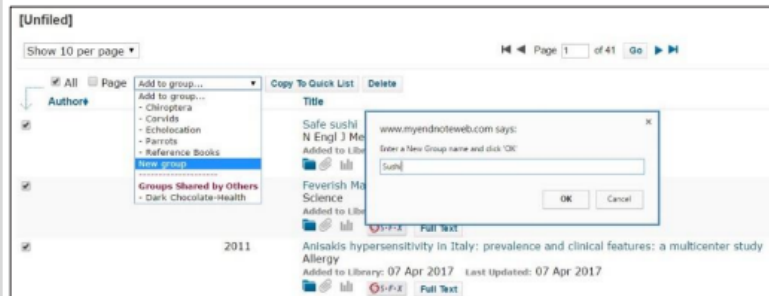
[Unfiled]

Show 10 per page ▾

Page 1 of 41 Go

All Page Add to group... ▾ Copy To Quick List Delete

Author Title

Add to group...
- Chiroptera
- Corvids
- Echolocation
- Parrots
- Reference Books
New group
------------------
Groups Shared by Others
- Dark Chocolate-Health

Safe sushi
N Engl J Me
Added to Libr

Feverish Ma
Science
Added to Libr
S·F·X Full Text

www.myendnoteweb.com says:
Enter a New Group name and click 'OK'
Sushi
OK Cancel

2011 Anisakis hypersensitivity in Italy: prevalence and clinical features: a multicenter study
Allergy
Added to Library: 07 Apr 2017 Last Updated: 07 Apr 2017
S·F·X Full Text